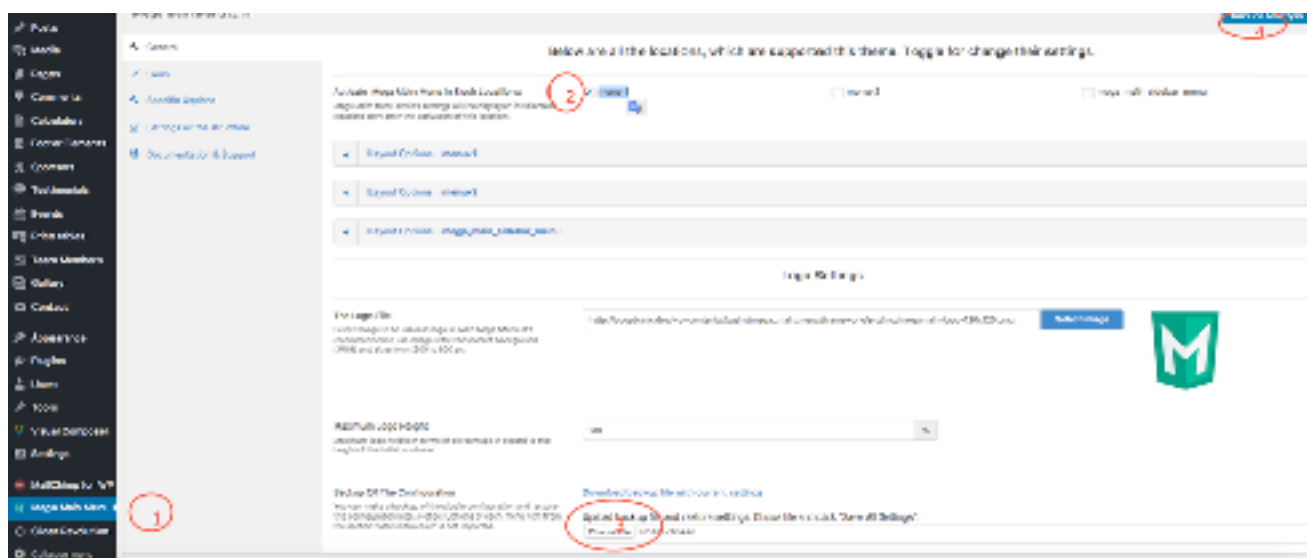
Posts
Media
Pages
Comments
Calendars
Contact Forms
Sponsors
Testimonials
Events
Itineraries
Team Members
Gallery
Contacts
Appearance
Plugins
Users
Tools
Visual Composer
Settings
MailChimp for WP
Mega Main Menu
Global Revolution
Collapse menu

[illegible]

General
Icons
Specific Options
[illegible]
Documentation & Support

1

Below are all the locations, which are supported this theme. Toggle for change their settings.

Activate Mega Main Menu in Such Locations
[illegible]
2
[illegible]
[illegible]
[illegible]

Layout Options : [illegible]
Layout Options : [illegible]
Layout Options : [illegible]

Logo Settings

The Logo File
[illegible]
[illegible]
Select Image

Maximum Logo Height
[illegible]
%

Backup Of The Configuration
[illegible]
Download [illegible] Backup File
Select Backup file and restore settings. Please click "Save All Settings".
Choose File
3
4